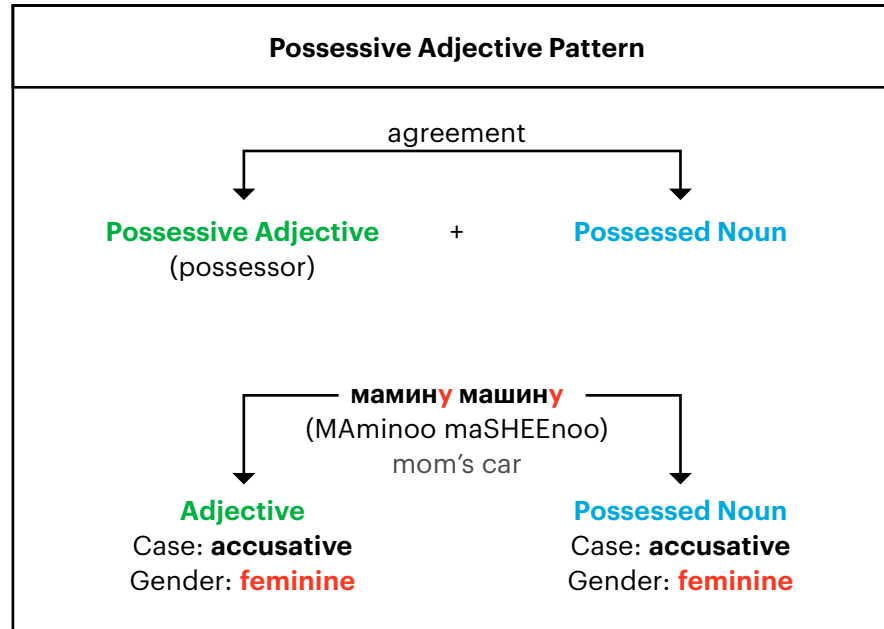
**Possessive Adjective Pattern**

agreement

Possessive Adjective + Possessed Noun
(possessor)

мамину машину
(MAminoo maSHEEnoo)
mom's car

Adjective
Case: accusative
Gender: feminine

Possessed Noun
Case: accusative
Gender: feminine